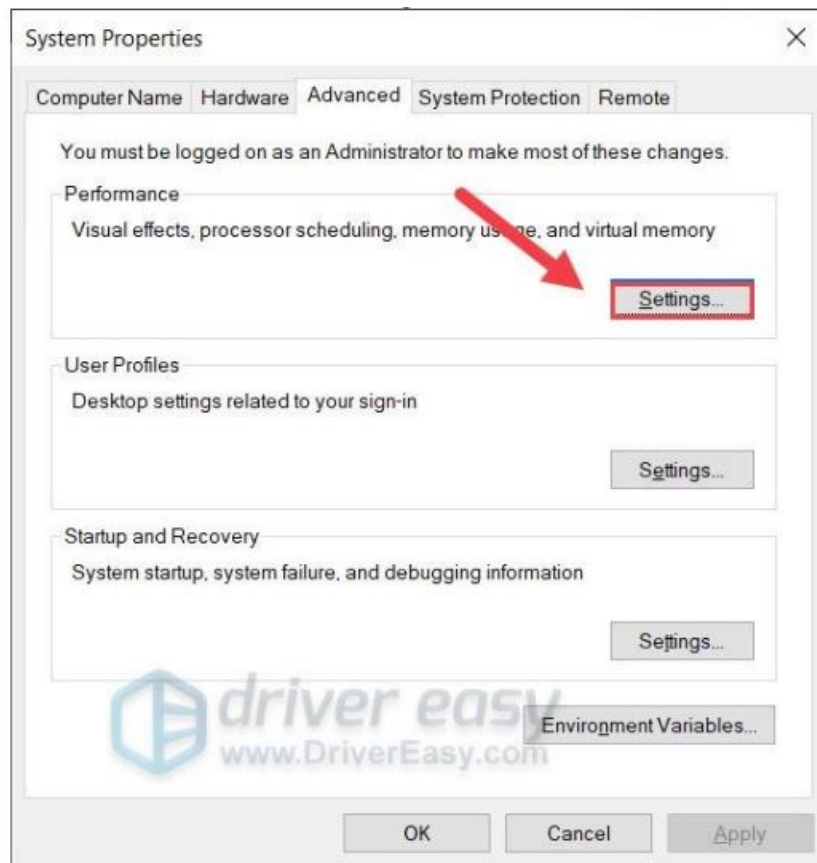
System Properties

×

Computer Name Hardware Advanced System Protection Remote

You must be logged on as an Administrator to make most of these changes.

Performance

Visual effects, processor scheduling, memory us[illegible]ge, and virtual memory

Settings...

User Profiles

Desktop settings related to your sign-in

Settings...

Startup and Recovery

System startup, system failure, and debugging information

Settings...

driver easy
www.DriverEasy.com

Environment Variables...

OK Cancel Apply